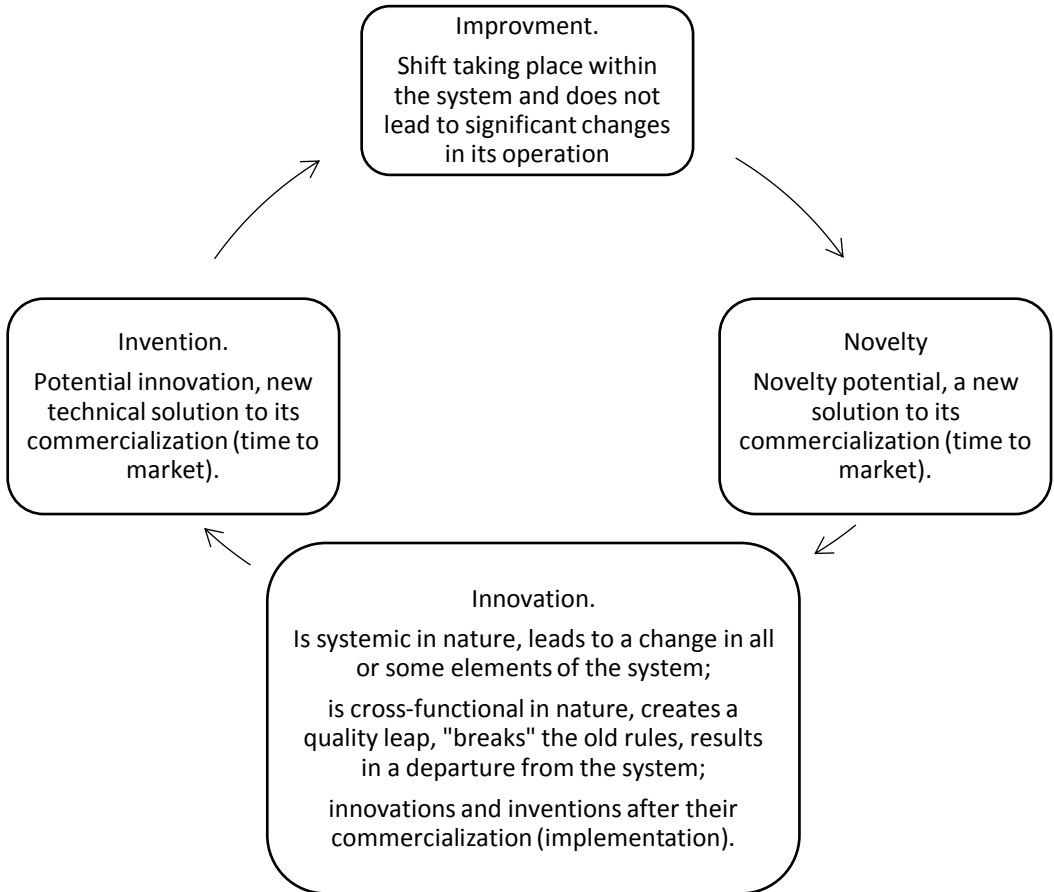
Improvment.

Shift taking place within the system and does not lead to significant changes in its operation

Novelty

Novelty potential, a new solution to its commercialization (time to market).

Innovation.

Is systemic in nature, leads to a change in all or some elements of the system;

is cross-functional in nature, creates a quality leap, "breaks" the old rules, results in a departure from the system;

innovations and inventions after their commercialization (implementation).

Invention.

Potential innovation, new technical solution to its commercialization (time to market).